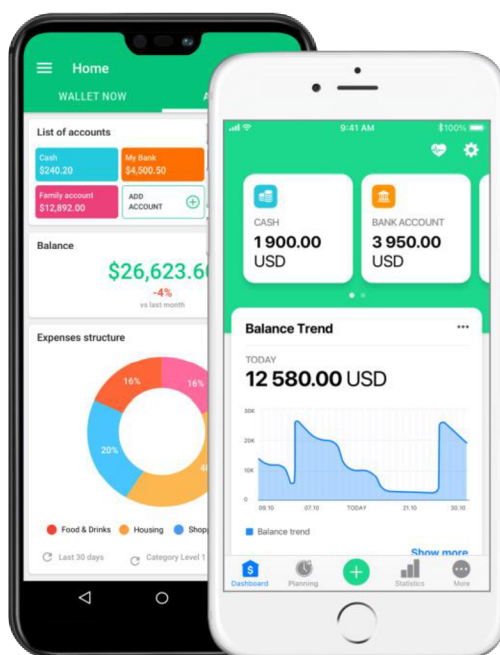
Home

WALLET NOW

A

List of accounts

Cash
$240.20

My Bank
$4,500.50

Family account
$12,892.00

ADD ACCOUNT

Balance

$26,623.6

-4%
vs last month

Expenses structure

16%

16%

20%

4

Food & Drinks

Housing

Shop

Last 30 days

Category Level 1

9:41 AM

100%

CASH
1 900.00 USD

BANK ACCOUNT
3 950.00 USD

Balance Trend

TODAY
12 580.00 USD

30K

20K

10K

0

09.10

07.10

TODAY

21.10

30.10

Balance trend

Show more

Dashboard

Planning

Statistics

More